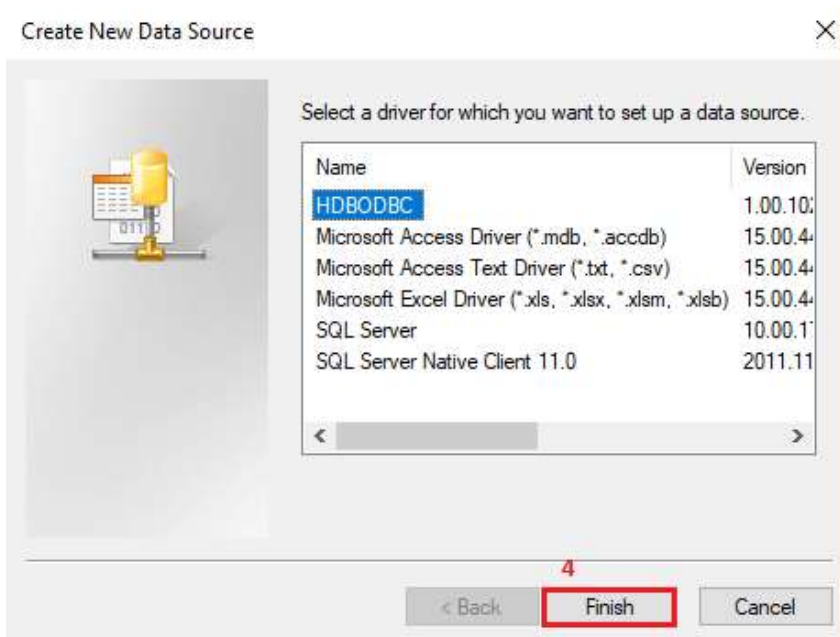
Create New Data Source

×

Select a driver for which you want to set up a data source.

| Name | Version |
|---|---|
| HDBODBC | 1.00.10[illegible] |
| Microsoft Access Driver (*.mdb, *.accdb) | 15.00.4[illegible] |
| Microsoft Access Text Driver (*.txt, *.csv) | 15.00.4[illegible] |
| Microsoft Excel Driver (*.xls, *.xlsx, *.xlsm, *.xlsb) | 15.00.4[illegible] |
| SQL Server | 10.00.1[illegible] |
| SQL Server Native Client 11.0 | 2011.11 |

4

< Back

Finish

Cancel